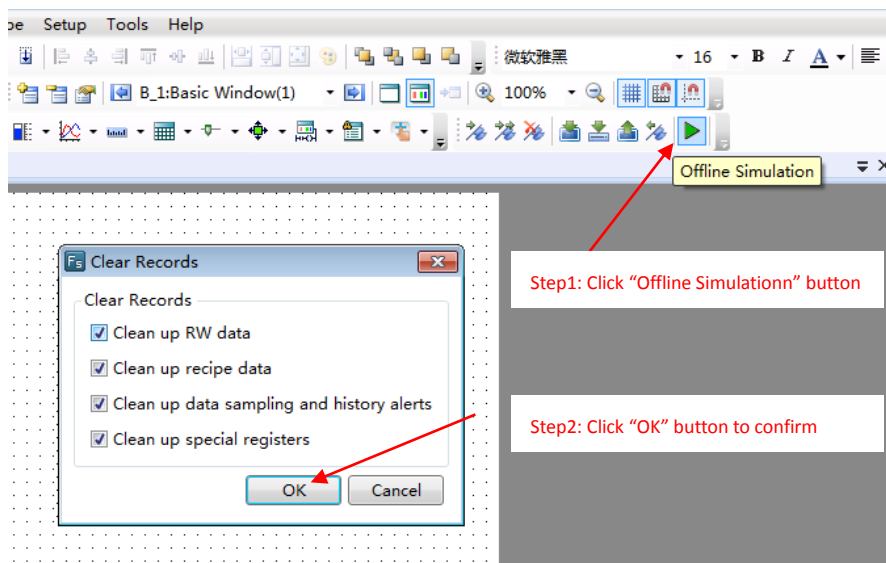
pe Setup Tools Help

微软雅黑 16 B I A

B_1:Basic Window(1) 100%

Offline Simulation

Clear Records

Clear Records

Clean up RW data

Clean up recipe data

Clean up data sampling and history alerts

Clean up special registers

OK Cancel

Step1: Click “Offline Simulationn” button

Step2: Click “OK” button to confirm